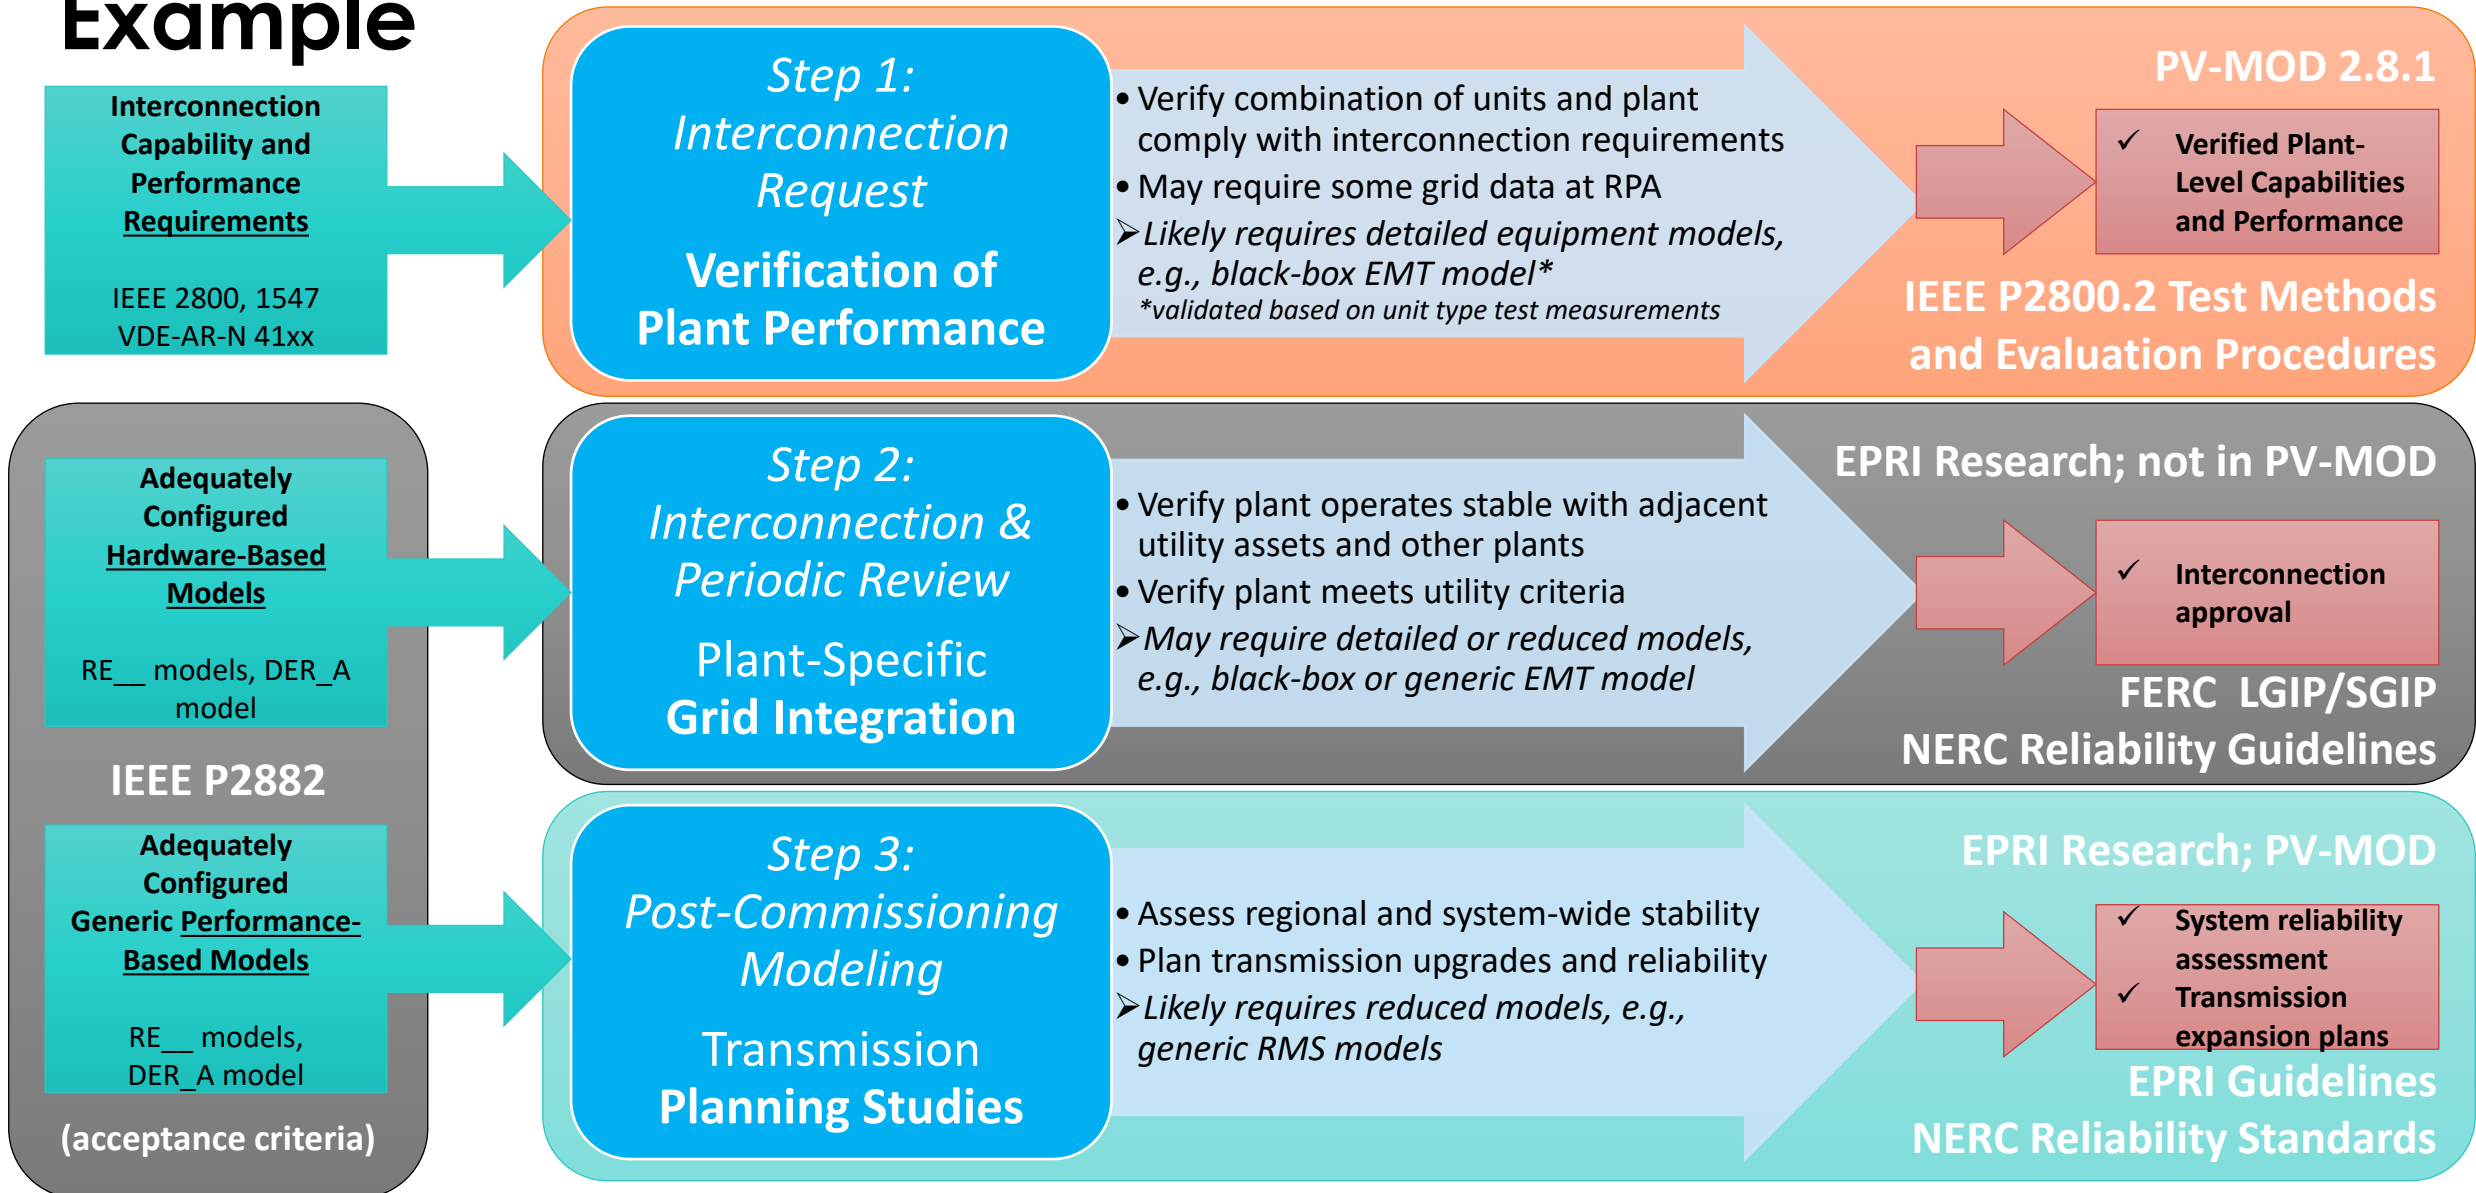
Example

Interconnection Capability and Performance Requirements

IEEE 2800, 1547
VDE-AR-N 41xx

Step 1:
Interconnection Request

Verification of Plant Performance

• Verify combination of units and plant comply with interconnection requirements
• May require some grid data at RPA
➢Likely requires detailed equipment models, e.g., black-box EMT model*
*validated based on unit type test measurements

PV-MOD 2.8.1

✓ Verified Plant-Level Capabilities and Performance

IEEE P2800.2 Test Methods and Evaluation Procedures

Adequately Configured Hardware-Based Models

RE__ models, DER_A model

IEEE P2882

Adequately Configured Generic Performance-Based Models

RE__ models, DER_A model

(acceptance criteria)

Step 2:
Interconnection & Periodic Review

Plant-Specific
Grid Integration

• Verify plant operates stable with adjacent utility assets and other plants
• Verify plant meets utility criteria
➢May require detailed or reduced models, e.g., black-box or generic EMT model

EPRI Research; not in PV-MOD

✓ Interconnection approval

FERC LGIP/SGIP
NERC Reliability Guidelines

Step 3:
Post-Commissioning Modeling

Transmission
Planning Studies

• Assess regional and system-wide stability
• Plan transmission upgrades and reliability
➢Likely requires reduced models, e.g., generic RMS models

EPRI Research; PV-MOD

✓ System reliability assessment
✓ Transmission expansion plans

EPRI Guidelines
NERC Reliability Standards